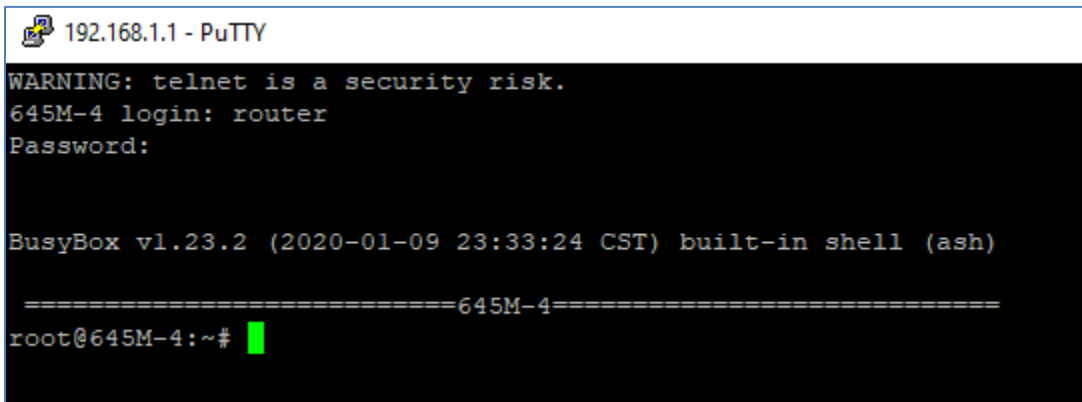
192.168.1.1 - PuTTY

WARNING: telnet is a security risk.
645M-4 login: router
Password:

BusyBox v1.23.2 (2020-01-09 23:33:24 CST) built-in shell (ash)

==========================645M-4============================
root@645M-4:~#